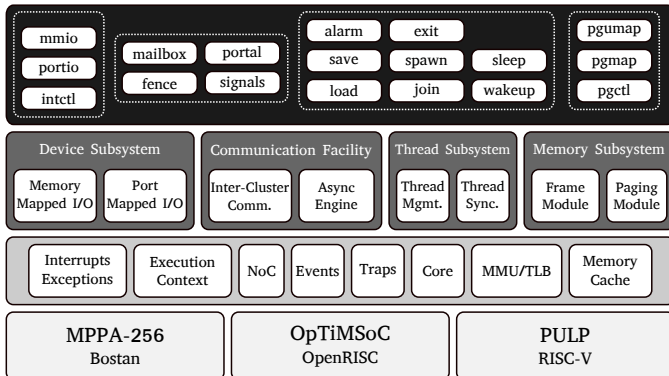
mmio
portio
intctl

mailbox
portal
fence
signals

alarm
exit
save
spawn
sleep
load
join
wakeup

pgumap
pgmap
pgctl

Device Subsystem
Memory Mapped I/O
Port Mapped I/O

Communication Facility
Inter-Cluster Comm.
Async Engine

Thread Subsystem
Thread Mgmt.
Thread Sync.

Memory Subsystem
Frame Module
Paging Module

Interrupts Exceptions
Execution Context
NoC
Events
Traps
Core
MMU/TLB
Memory Cache

MPPA-256
Bostan

OpTiMSoC
OpenRISC

PULP
RISC-V